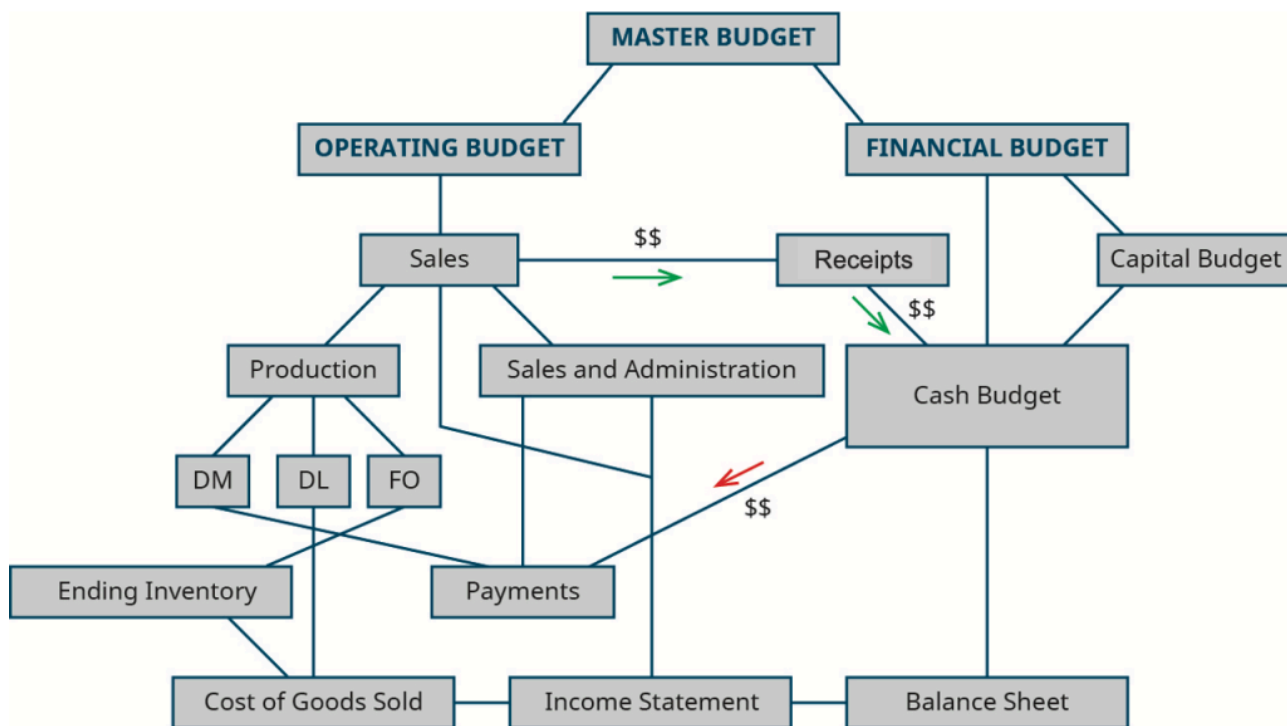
MASTER BUDGET

OPERATING BUDGET

FINANCIAL BUDGET

Sales

$$

Receipts

Capital Budget

$$

Production

Sales and Administration

Cash Budget

DM

DL

FO

$$

Ending Inventory

Payments

Cost of Goods Sold

Income Statement

Balance Sheet